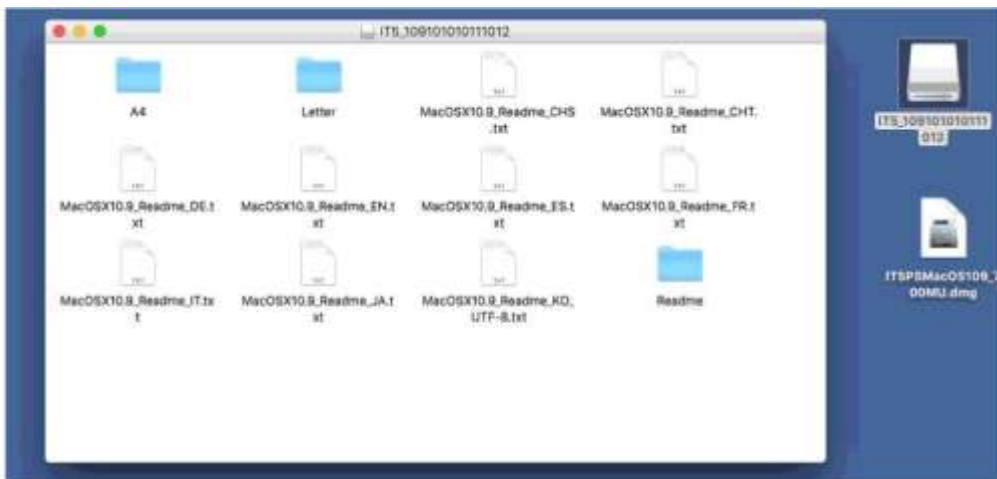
ITS_1091010101111012

A4

Letter

MacOSX10.9_Readme_CHS.txt

MacOSX10.9_Readme_CHT.txt

MacOSX10.9_Readme_DE.txt

MacOSX10.9_Readme_EN.txt

MacOSX10.9_Readme_ES.txt

MacOSX10.9_Readme_FR.txt

MacOSX10.9_Readme_IT.txt

MacOSX10.9_Readme_JA.txt

MacOSX10.9_Readme_KO_UTF-8.txt

Readme

ITS_1091010101111012

ITSPSMacOS109_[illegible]00MU.dmg